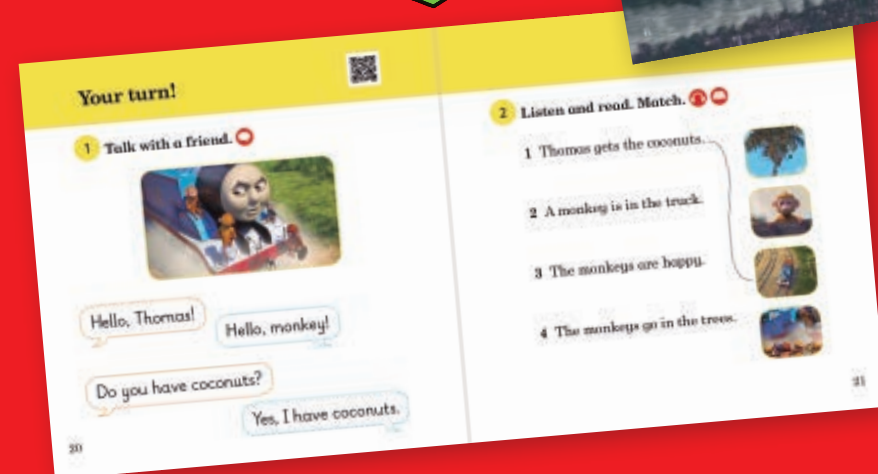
Your turn!

1 Talk with a friend.

Hello, Thomas!

Hello, monkey!

Do you have coconuts?

Yes, I have coconuts.

20

2 Listen and read. Match.

1 Thomas gets the coconuts.

2 A monkey is in the truck.

3 The monkeys are happy.

4 The monkeys go in the trees.

21